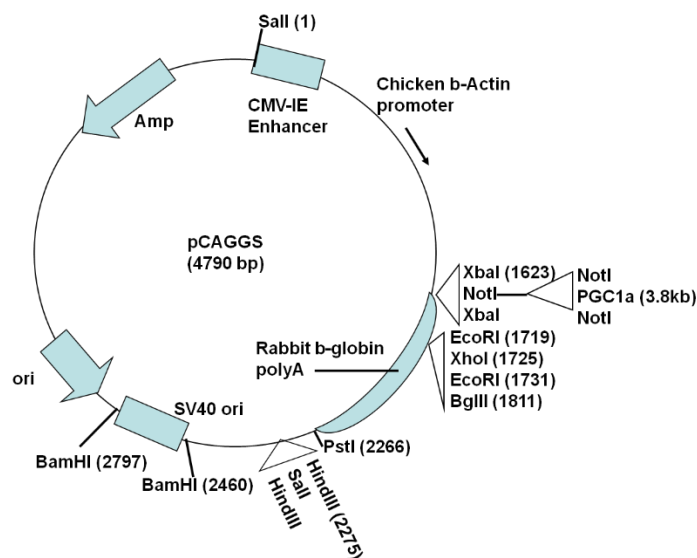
SalI (1)

CMV-IE Enhancer

Chicken b-Actin promoter

Amp

pCAGGS (4790 bp)

XbaI (1623)
NotI
XbaI

NotI
PGC1a (3.8kb)
NotI

Rabbit b-globin polyA

EcoRI (1719)
XhoI (1725)
EcoRI (1731)
BglII (1811)

ori

SV40 ori

BamHI (2797)

BamHI (2460)

PstI (2266)

HindIII (2275)

SalI

HindIII